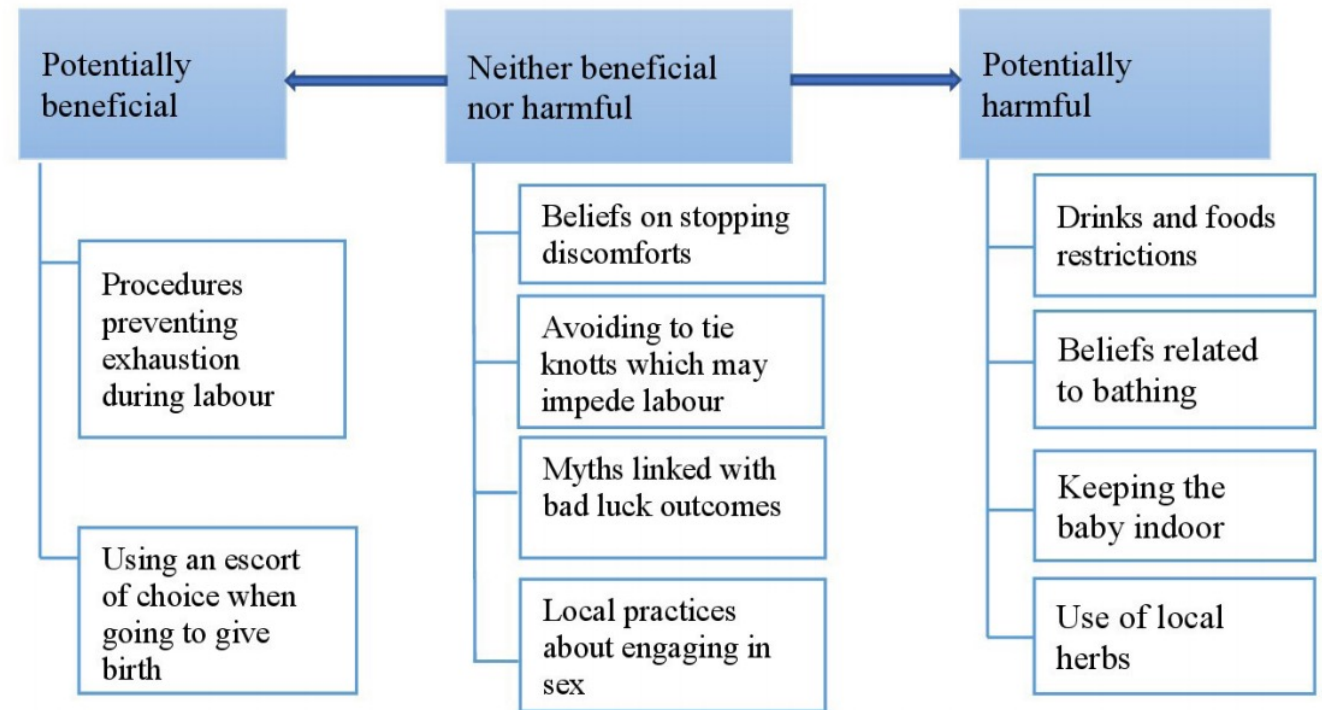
Potentially beneficial

Procedures preventing exhaustion during labour

Using an escort of choice when going to give birth

Neither beneficial nor harmful

Beliefs on stopping discomforts

Avoiding to tie knotts which may impede labour

Myths linked with bad luck outcomes

Local practices about engaging in sex

Potentially harmful

Drinks and foods restrictions

Beliefs related to bathing

Keeping the baby indoor

Use of local herbs